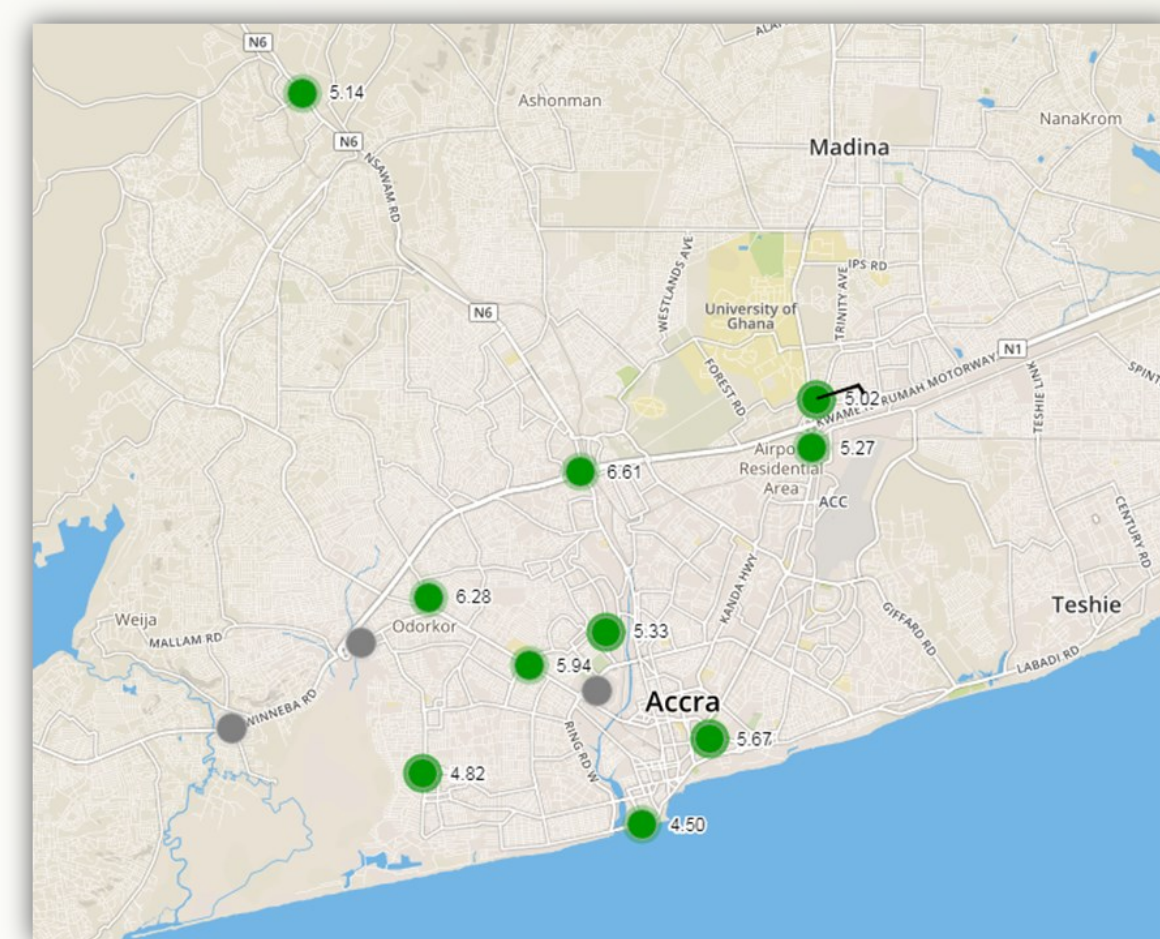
N6
5.14
N6
NSAWAM RD
Ashonman
ALA
NanaKrom
Madina
WESTLANDS AVE
IPS RD
University of Ghana
TRINITY AVE
N6
N1
SPINT
FOREST RD
5.02
KWAME NKRUMAH MOTORWAY
TESHIE LINK
5.27
Airport Residential Area
6.61
ACC
CENTURY RD
KANDA HWY
6.28
GIFFARD RD
Teshie
Weija
MALLAM RD
Odorkor
5.33
5.94
LABADI RD
WINNEBA RD
Accra
RING RD W
5.67
4.82
4.50